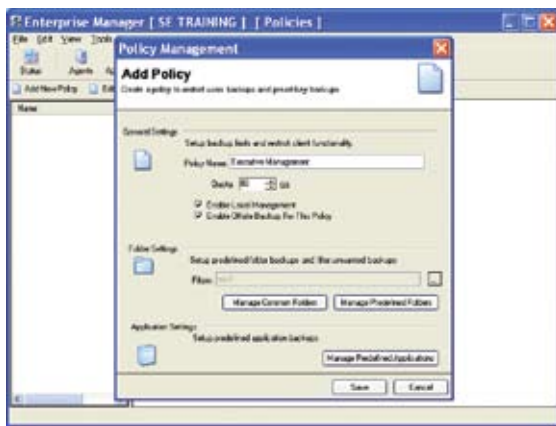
Enterprise Manager [ SE TRAINING ] [ Policies ]

File Edit View Tools

Status Agents

Add New Policy Edit

Name

Policy Management

Add Policy

Create a policy to restrict users backups and predefine backups

General Settings

Setup backup limits and restrict client functionality

Policy Name: Executive Management

Quota 50 GB

Enable Local Management

Enable Offsite Backup For This Policy

Folder Settings

Setup predefined folder backups and filter unwanted backups

Filters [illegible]

Manage Common Folders

Manage Predefined Folders

Application Settings

Setup predefined application backups

Manage Predefined Applications

Save

Cancel